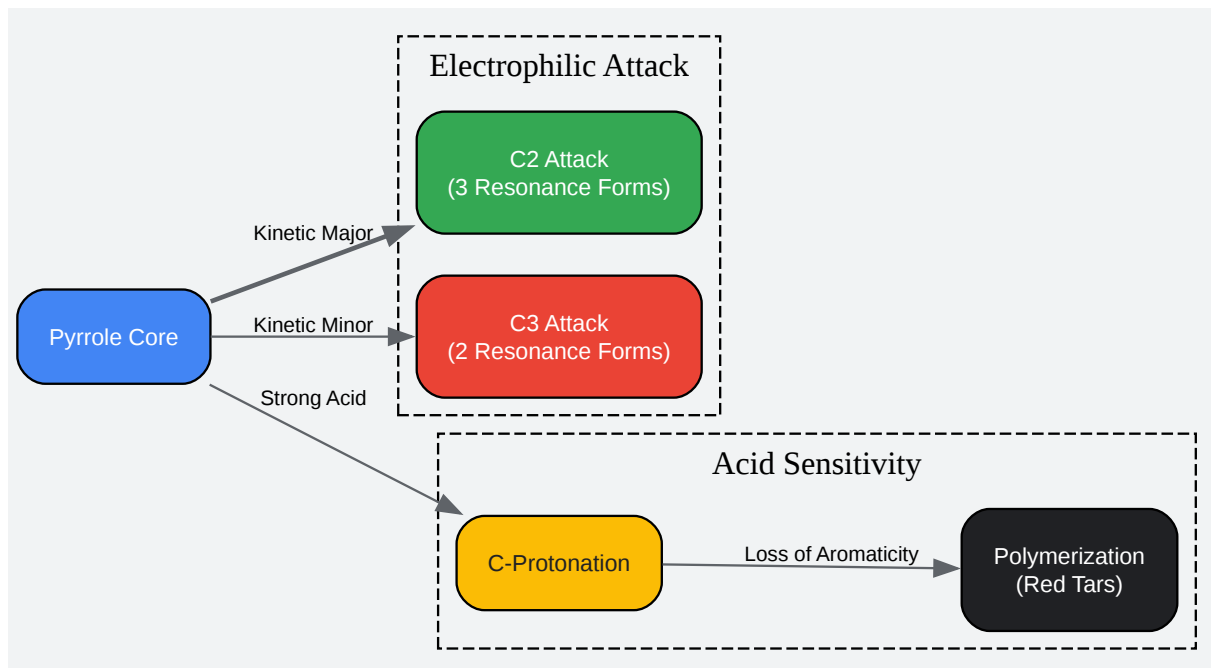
Electrophilic Attack

C2 Attack
(3 Resonance Forms)

Kinetic Major

Pyrrole Core

Kinetic Minor

C3 Attack
(2 Resonance Forms)

Strong Acid

Acid Sensitivity

C-Protonation

Loss of Aromaticity

Polymerization
(Red Tars)